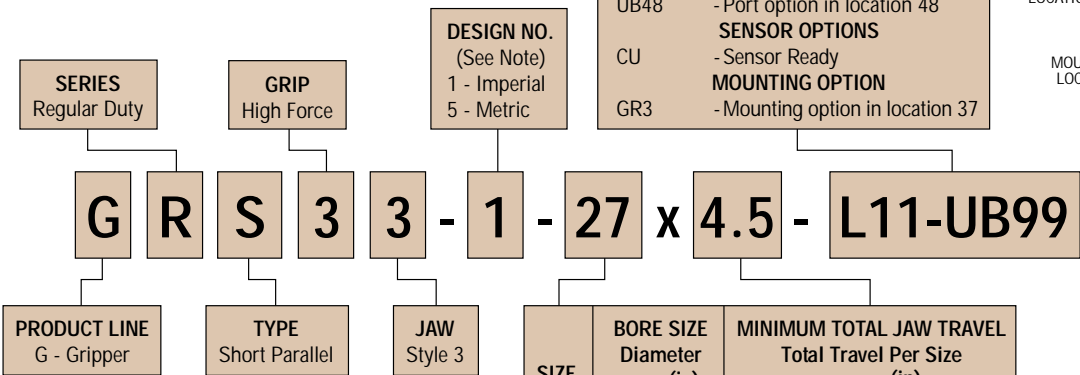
UB48 - Port option in location 48
SENSOR OPTIONS
CU - Sensor Ready
MOUNTING OPTION
GR3 - Mounting option in location 37

LOCATIO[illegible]

MOU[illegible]
LOC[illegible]

DESIGN NO.
(See Note)
1 - Imperial
5 - Metric

SERIES
Regular Duty

GRIP
High Force

G R S 3 3 - 1 - 27 x 4.5 - L11-UB99

PRODUCT LINE
G - Gripper

TYPE
Short Parallel

JAW
Style 3

SIZE

BORE SIZE
Diameter
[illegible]

MINIMUM TOTAL JAW TRAVEL
Total Travel Per Size
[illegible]